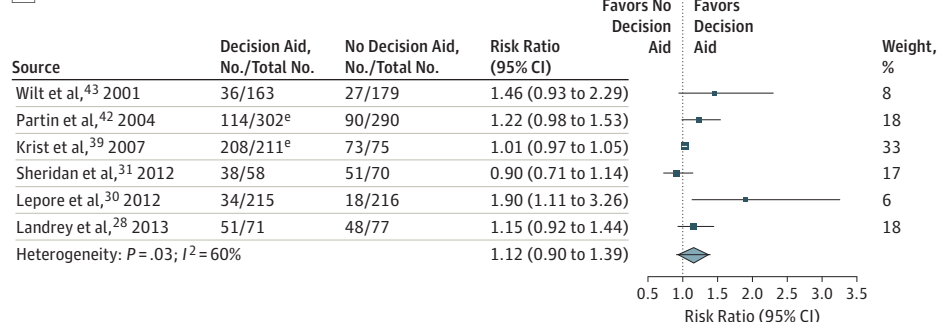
| Source | Decision Aid, No./Total No. | No Decision Aid, No./Total No. | Risk Ratio (95% CI) | Weight, % |
|---|---|---|---|---|
| Wilt et al,$^{43}$ 2001 | 36/163 | 27/179 | 1.46 (0.93 to 2.29) | 8 |
| Partin et al,$^{42}$ 2004 | 114/302$^{e}$ | 90/290 | 1.22 (0.98 to 1.53) | 18 |
| Krist et al,$^{39}$ 2007 | 208/211$^{e}$ | 73/75 | 1.01 (0.97 to 1.05) | 33 |
| Sheridan et al,$^{31}$ 2012 | 38/58 | 51/70 | 0.90 (0.71 to 1.14) | 17 |
| Lepore et al,$^{30}$ 2012 | 34/215 | 18/216 | 1.90 (1.11 to 3.26) | 6 |
| Landrey et al,$^{28}$ 2013 | 51/71 | 48/77 | 1.15 (0.92 to 1.44) | 18 |
| Heterogeneity: $P = .03$; $I^2 = 60\%$ | | | 1.12 (0.90 to 1.39) | |

Favors No Decision Aid

Favors Decision Aid

0.5 1.0 1.5 2.0 2.5 3.0 3.5

Risk Ratio (95% CI)